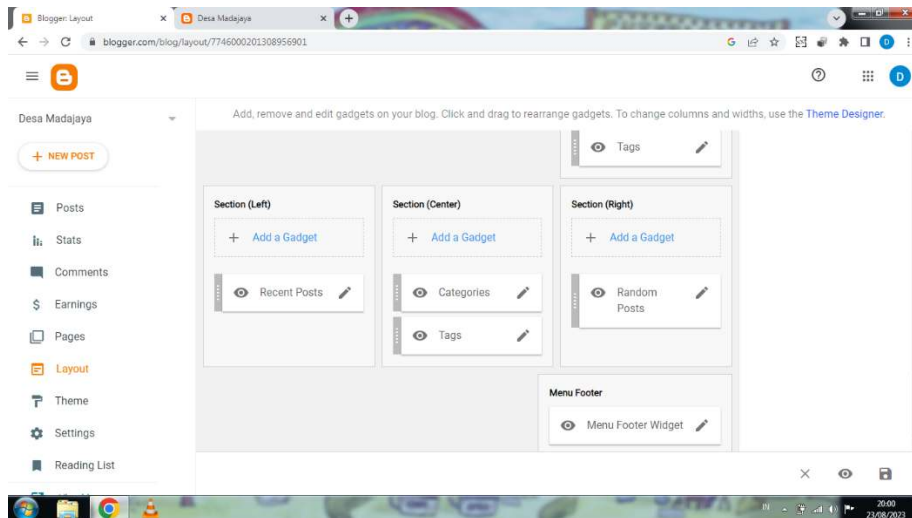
Blogger: Layout
Desa Madajaya
blogger.com/blog/layout/7746000201308956901

Desa Madajaya
+ NEW POST
Posts
Stats
Comments
Earnings
Pages
Layout
Theme
Settings
Reading List

Add, remove and edit gadgets on your blog. Click and drag to rearrange gadgets. To change columns and widths, use the Theme Designer.

Tags

Section (Left)
+ Add a Gadget
Recent Posts

Section (Center)
+ Add a Gadget
Categories
Tags

Section (Right)
+ Add a Gadget
Random Posts

Menu Footer
Menu Footer Widget

20:00
23/08/2023